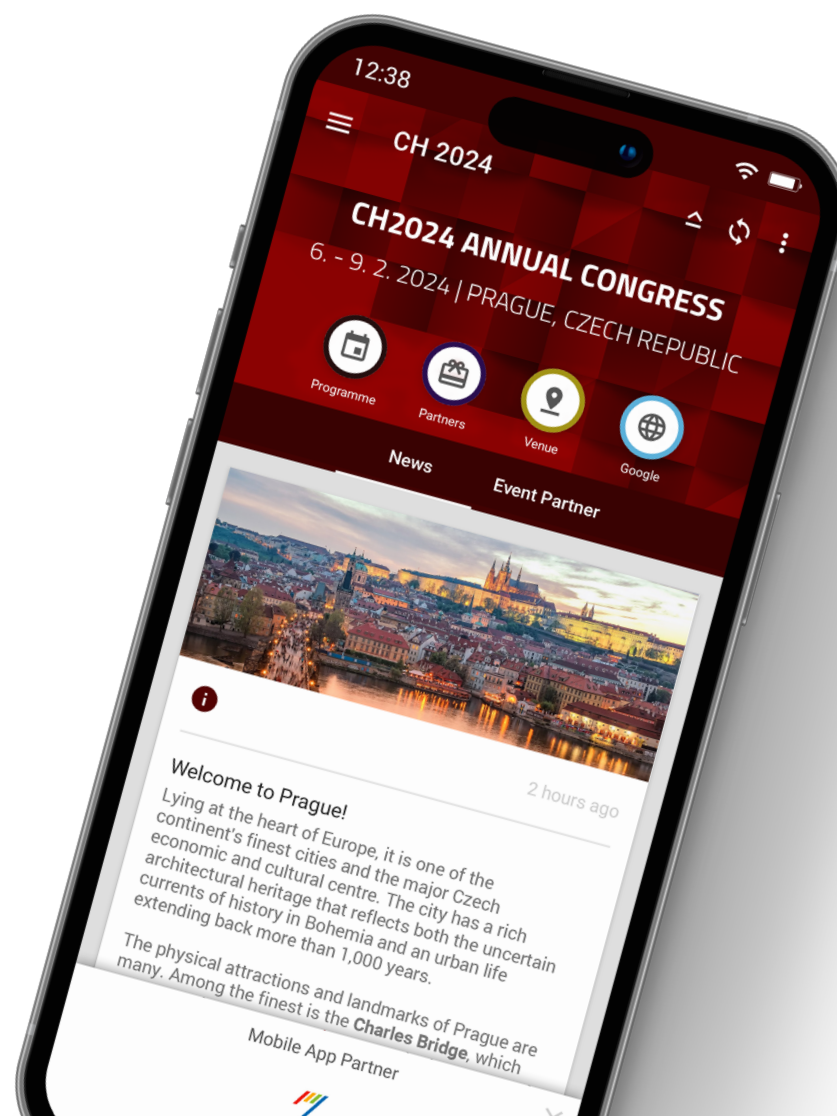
12:38

CH 2024

CH2024 ANNUAL CONGRESS

6. - 9. 2. 2024 | PRAGUE, CZECH REPUBLIC

Programme

Partners

Venue

Google

News

Event Partner

Welcome to Prague!

2 hours ago

Lying at the heart of Europe, it is one of the continent's finest cities and the major Czech economic and cultural centre. The city has a rich architectural heritage that reflects both the uncertain currents of history in Bohemia and an urban life extending back more than 1,000 years.

The physical attractions and landmarks of Prague are many. Among the finest is the **Charles Bridge**, which

Mobile App Partner